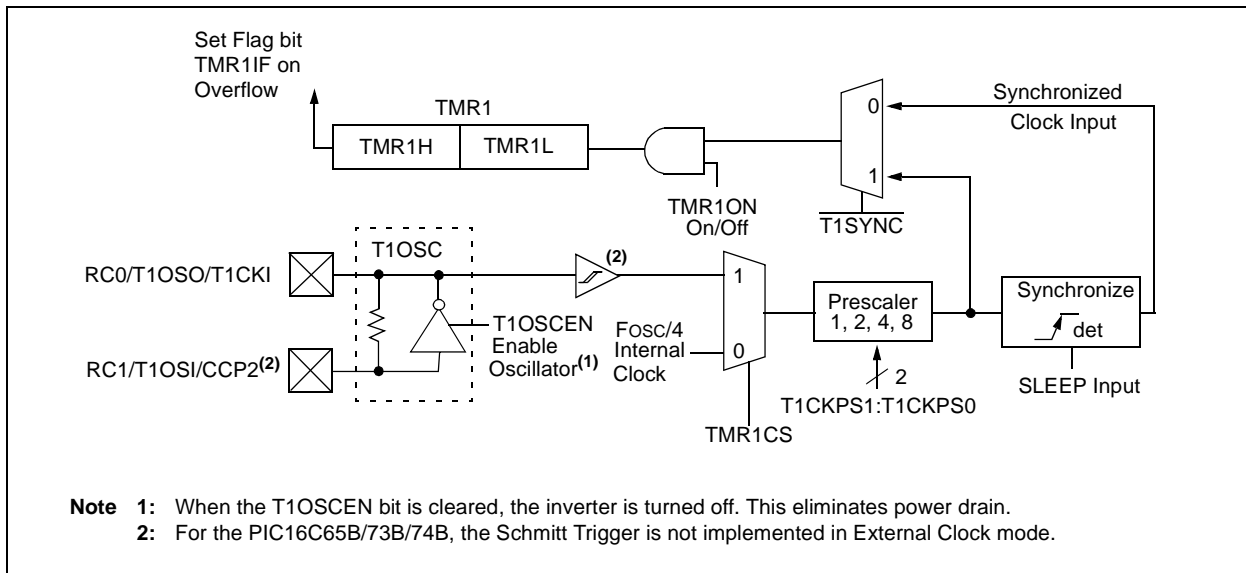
Set Flag bit TMR1IF on Overflow

TMR1

TMR1H

TMR1L

TMR1ON On/Off

0

1

$\overline{\text{T1SYNC}}$

Synchronized Clock Input

T1OSC

RC0/T1OSO/T1CKI

RC1/T1OSI/CCP2$^{(2)}$

T1OSCEN Enable Oscillator$^{(1)}$

(2)

1

0

FOSC/4 Internal Clock

TMR1CS

Prescaler 1, 2, 4, 8

2

T1CKPS1:T1CKPS0

Synchronize

det

SLEEP Input

Note 1: When the T1OSCEN bit is cleared, the inverter is turned off. This eliminates power drain.
2: For the PIC16C65B/73B/74B, the Schmitt Trigger is not implemented in External Clock mode.